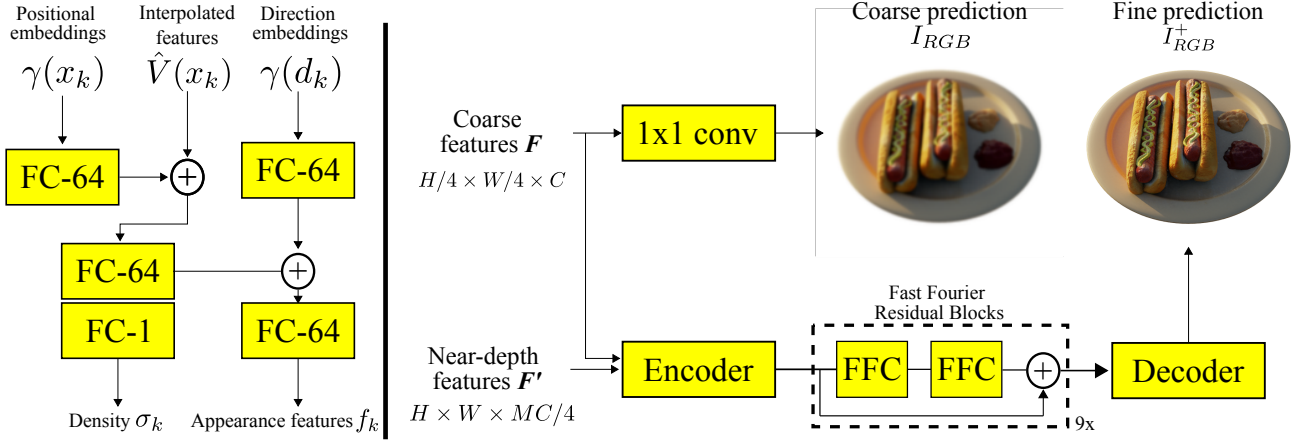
Positional embeddings
$\gamma(x_k)$

Interpolated features
$\hat{V}(x_k)$

Direction embeddings
$\gamma(d_k)$

FC-64

FC-64

FC-64

FC-64

FC-1

Density $\sigma_k$

Appearance features $f_k$

Coarse features $\boldsymbol{F}$
$H/4 \times W/4 \times C$

1x1 conv

Coarse prediction
$I_{RGB}$

Fine prediction
$I^{+}_{RGB}$

Near-depth features $\boldsymbol{F'}$
$H \times W \times MC/4$

Encoder

Fast Fourier Residual Blocks

FFC

FFC

9x

Decoder